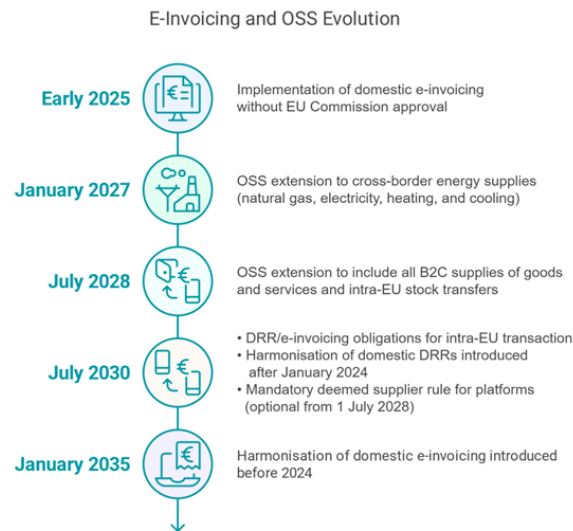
E-Invoicing and OSS Evolution

Early 2025

Implementation of domestic e-invoicing without EU Commission approval

January 2027

OSS extension to cross-border energy supplies (natural gas, electricity, heating, and cooling)

July 2028

OSS extension to include all B2C supplies of goods and services and intra-EU stock transfers

July 2030

• DRR/e-invoicing obligations for intra-EU transaction
• Harmonisation of domestic DRRs introduced after January 2024
• Mandatory deemed supplier rule for platforms (optional from 1 July 2028)

January 2035

Harmonisation of domestic e-invoicing introduced before 2024